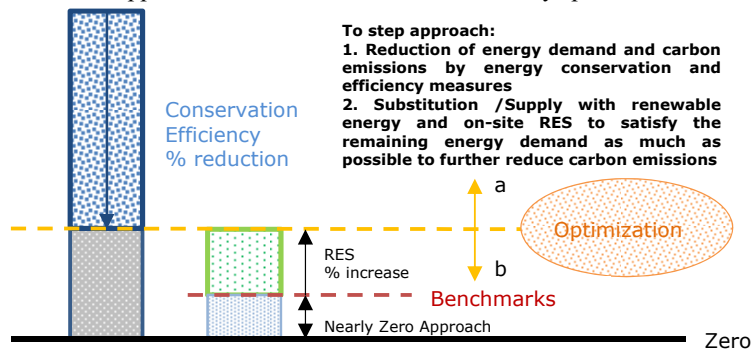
To step approach:
1. Reduction of energy demand and carbon emissions by energy conservation and efficiency measures
2. Substitution /Supply with renewable energy and on-site RES to satisfy the remaining energy demand as much as possible to further reduce carbon emissions

Conservation Efficiency % reduction

a

Optimization

RES % increase

b

Benchmarks

Nearly Zero Approach

Zero